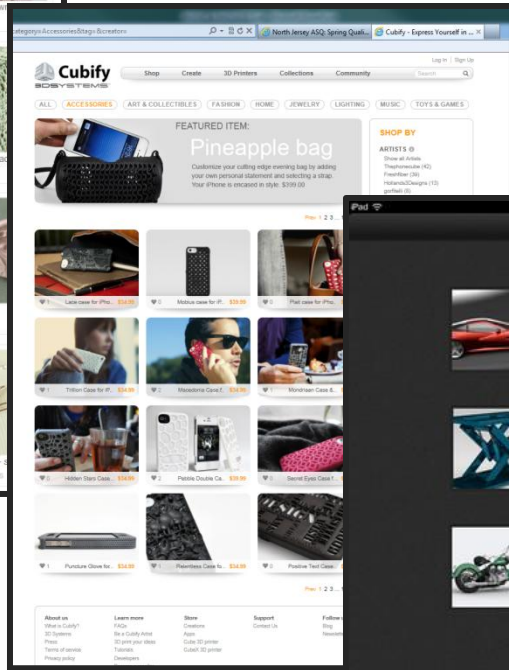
category=Accessories&tag=&creator=

North Jersey ASQ: Spring Quali...

Cubify - Express Yourself in ...

Cubify
3D SYSTEMS

Log in | Sign Up

Shop
Create
3D Printers
Collections
Community
Search

ALL
ACCESSORIES
ART & COLLECTIBLES
FASHION
HOME
JEWELRY
LIGHTING
MUSIC
TOYS & GAMES

FEATURED ITEM:
Pineapple bag
Customize your cutting edge evening bag by adding your own personal statement and selecting a strap. Your iPhone is encased in style. $399.00

SHOP BY
ARTISTS
Show all Artists
Thephonesuite (42)
FreeMber (34)
HollandsDesigns (13)
gorfash (5)

Prev 1 2 3

1 Lace case for iPho... $34.99
0 Mobius case for iP... $39.99
0 Plait case for iPho...
1 Trillion Case for iP... $34.99
2 Macedonia Case f...
0 Mondrian Case &...
0 Hidden Stars Case... $34.99
2 Pebble Double Ca... $34.99
0 Secret Eyes Case f...
1 Puncture Glove fo... $34.99
1 Reenbeys Case fo... $34.99
0 Positive Text Case...

Prev 1 2 3

About us
What is Cubify?
3D Systems
Press
Terms of service
Privacy policy

Learn more
FAQs
Be a Cubify Artist
3D print your ideas
Tutorials
Developers

Store
Creations
Apps
Cube 3D printer
CubeX 3D printer

Support
Contact Us

Follow
Blog
Newslet

iPad